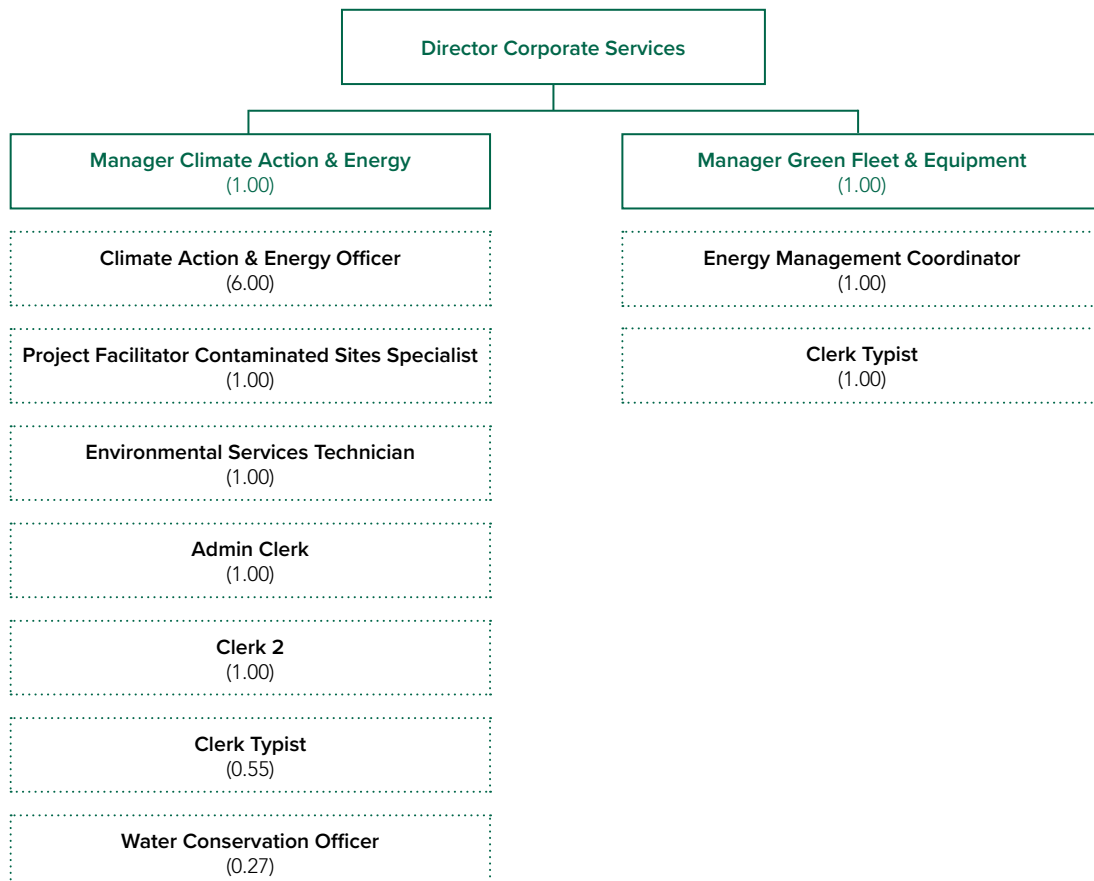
Director Corporate Services

Manager Climate Action & Energy
(1.00)

Climate Action & Energy Officer
(6.00)

Project Facilitator Contaminated Sites Specialist
(1.00)

Environmental Services Technician
(1.00)

Admin Clerk
(1.00)

Clerk 2
(1.00)

Clerk Typist
(0.55)

Water Conservation Officer
(0.27)

Manager Green Fleet & Equipment
(1.00)

Energy Management Coordinator
(1.00)

Clerk Typist
(1.00)